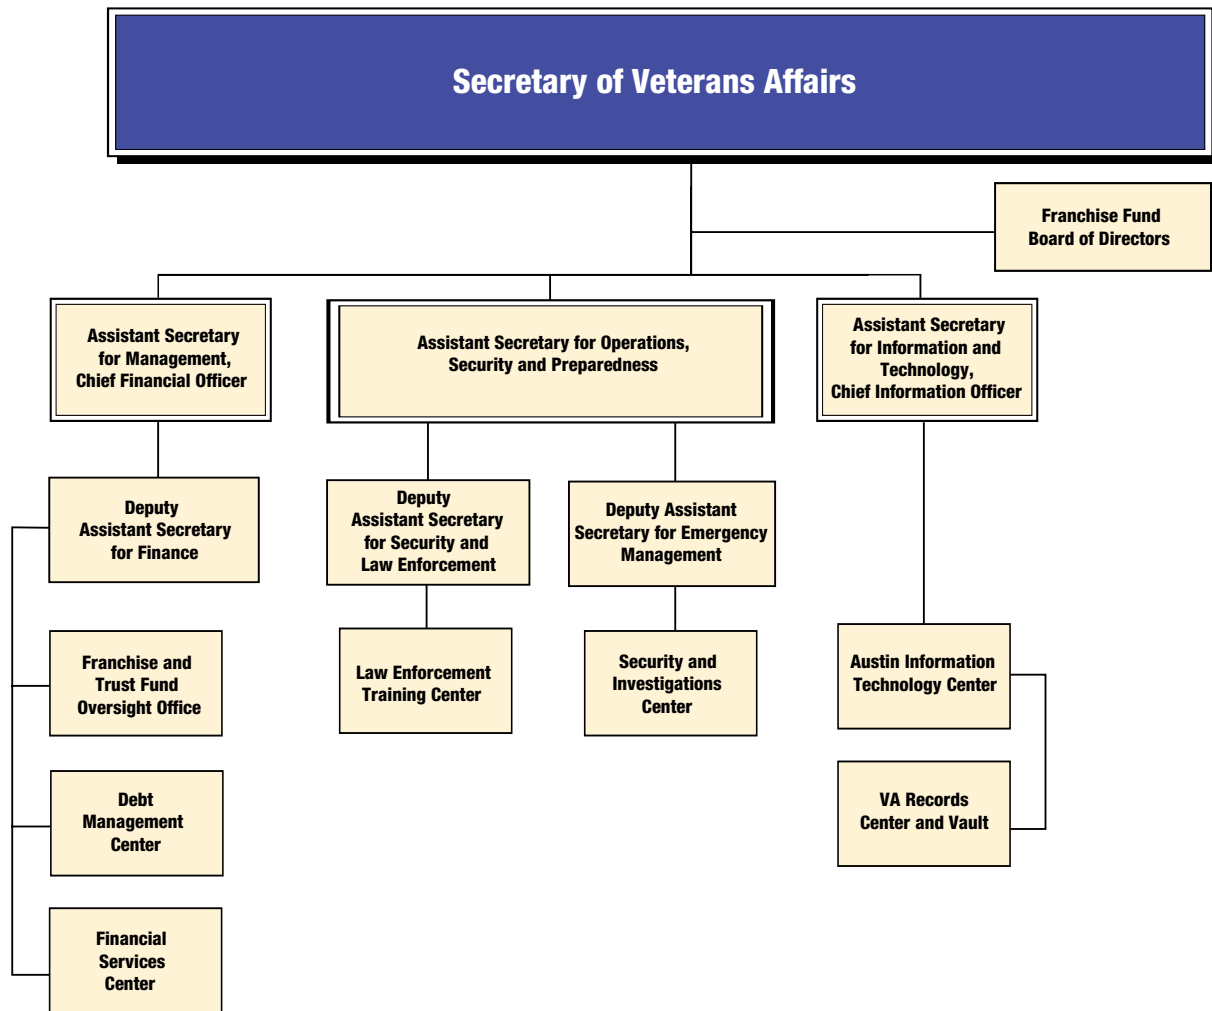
Secretary of Veterans Affairs

Franchise Fund Board of Directors

Assistant Secretary for Management, Chief Financial Officer

Assistant Secretary for Operations, Security and Preparedness

Assistant Secretary for Information and Technology, Chief Information Officer

Deputy Assistant Secretary for Finance

Deputy Assistant Secretary for Security and Law Enforcement

Deputy Assistant Secretary for Emergency Management

Franchise and Trust Fund Oversight Office

Law Enforcement Training Center

Security and Investigations Center

Austin Information Technology Center

Debt Management Center

VA Records Center and Vault

Financial Services Center